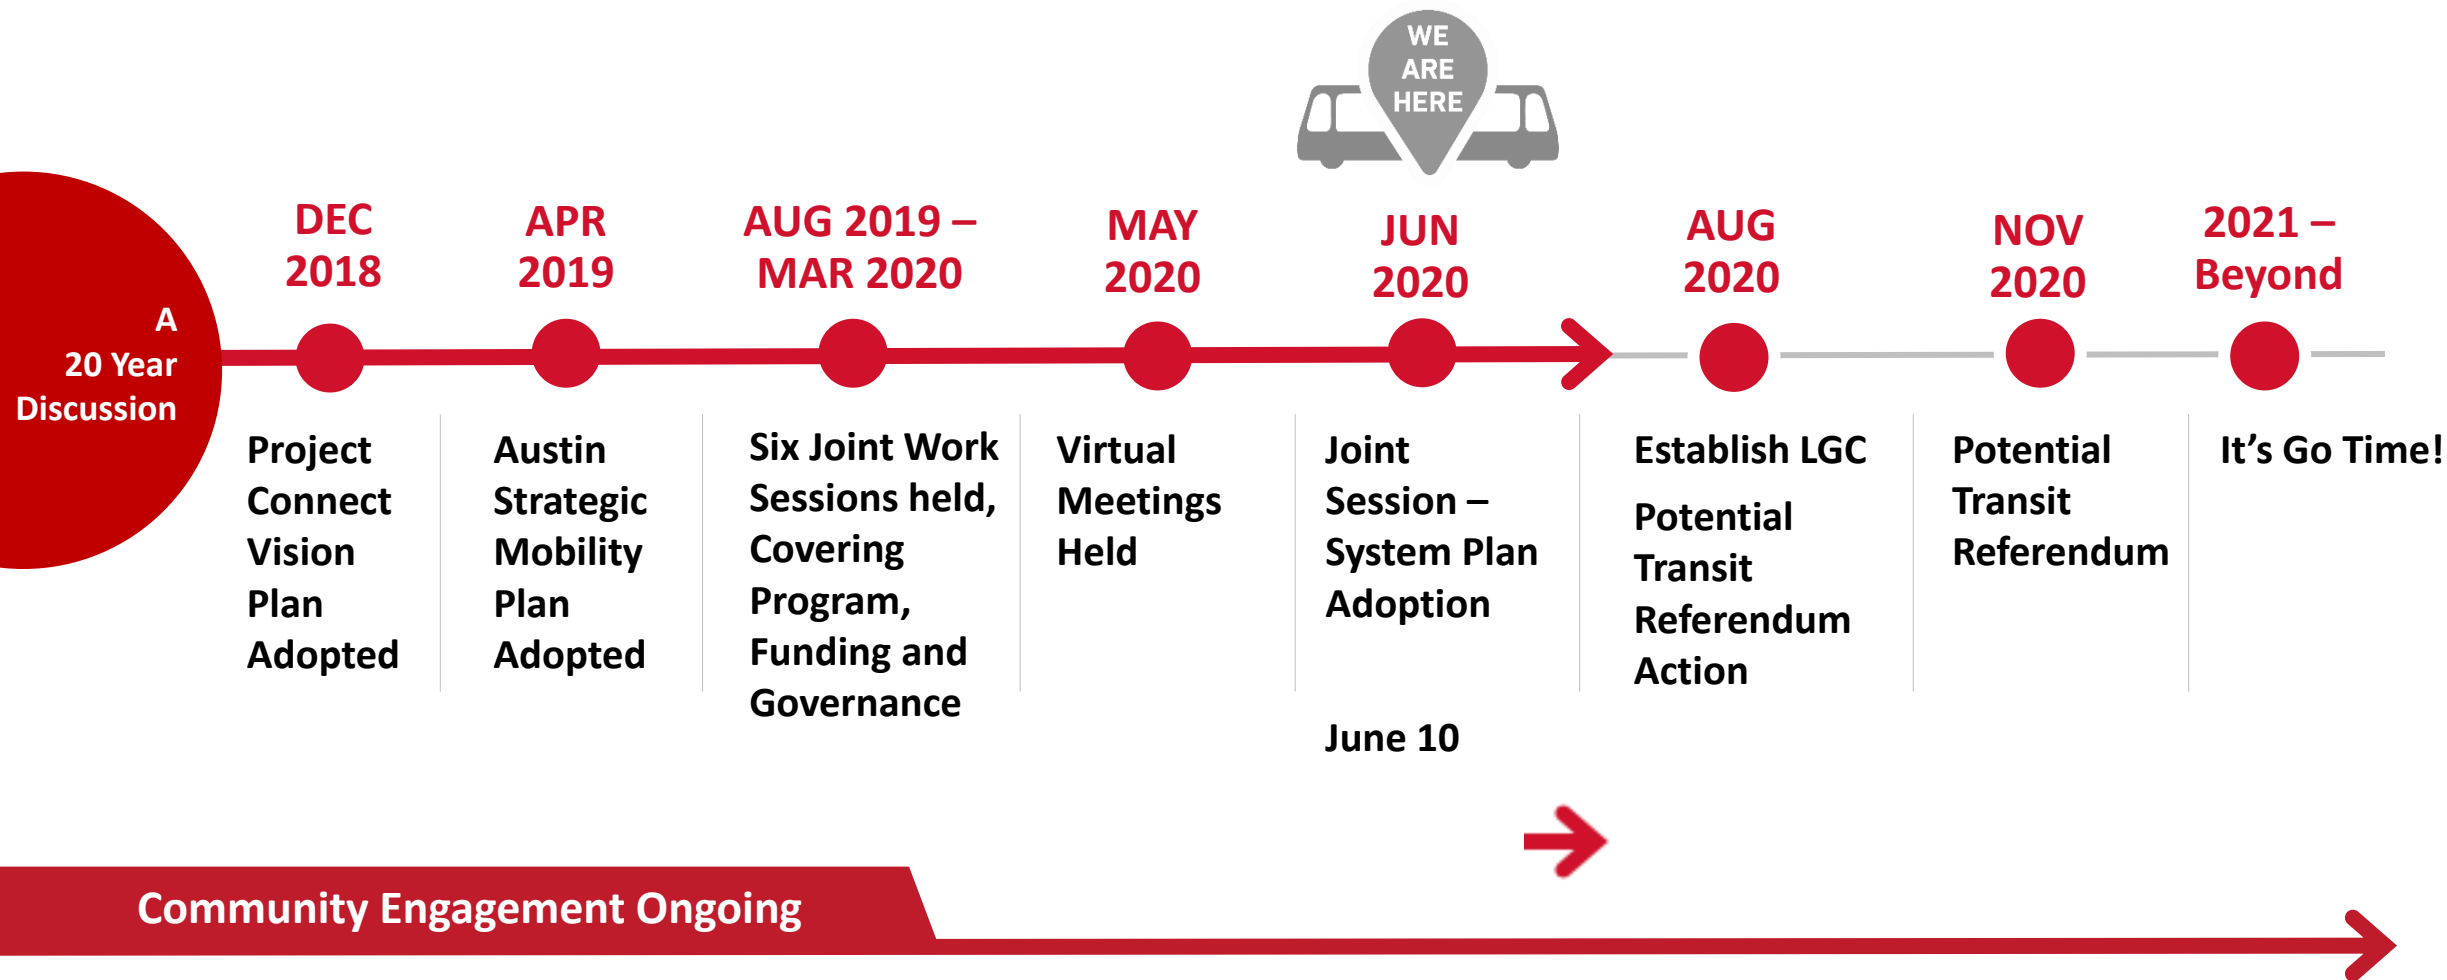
WE ARE HERE

A 20 Year Discussion

DEC 2018

Project Connect Vision Plan Adopted

APR 2019

Austin Strategic Mobility Plan Adopted

AUG 2019 – MAR 2020

Six Joint Work Sessions held, Covering Program, Funding and Governance

MAY 2020

Virtual Meetings Held

JUN 2020

Joint Session – System Plan Adoption

June 10

AUG 2020

Establish LGC

Potential Transit Referendum Action

NOV 2020

Potential Transit Referendum

2021 – Beyond

It’s Go Time!

Community Engagement Ongoing